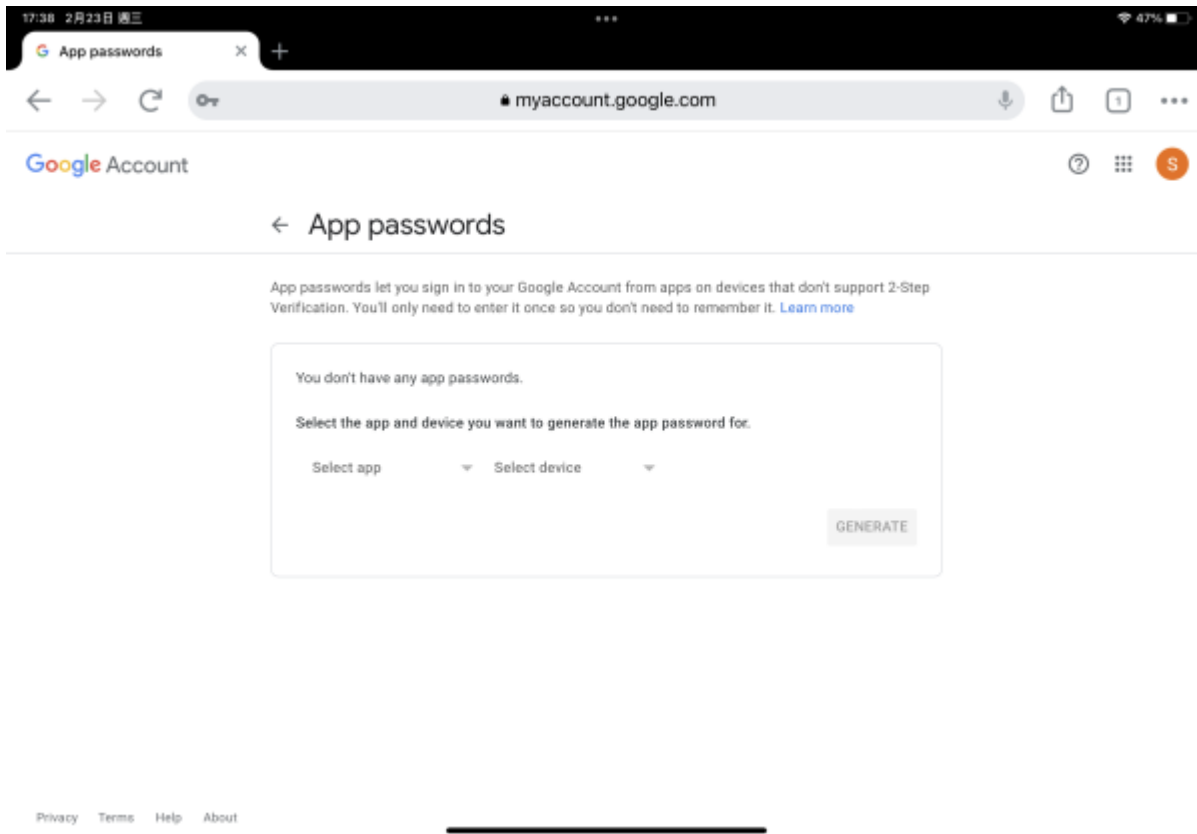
17:38 2月23日 週三

47%

App passwords

myaccount.google.com

1

Google Account

S

← App passwords

App passwords let you sign in to your Google Account from apps on devices that don't support 2-Step Verification. You'll only need to enter it once so you don't need to remember it. Learn more

You don't have any app passwords.

Select the app and device you want to generate the app password for.

Select app

Select device

GENERATE

Privacy Terms Help About